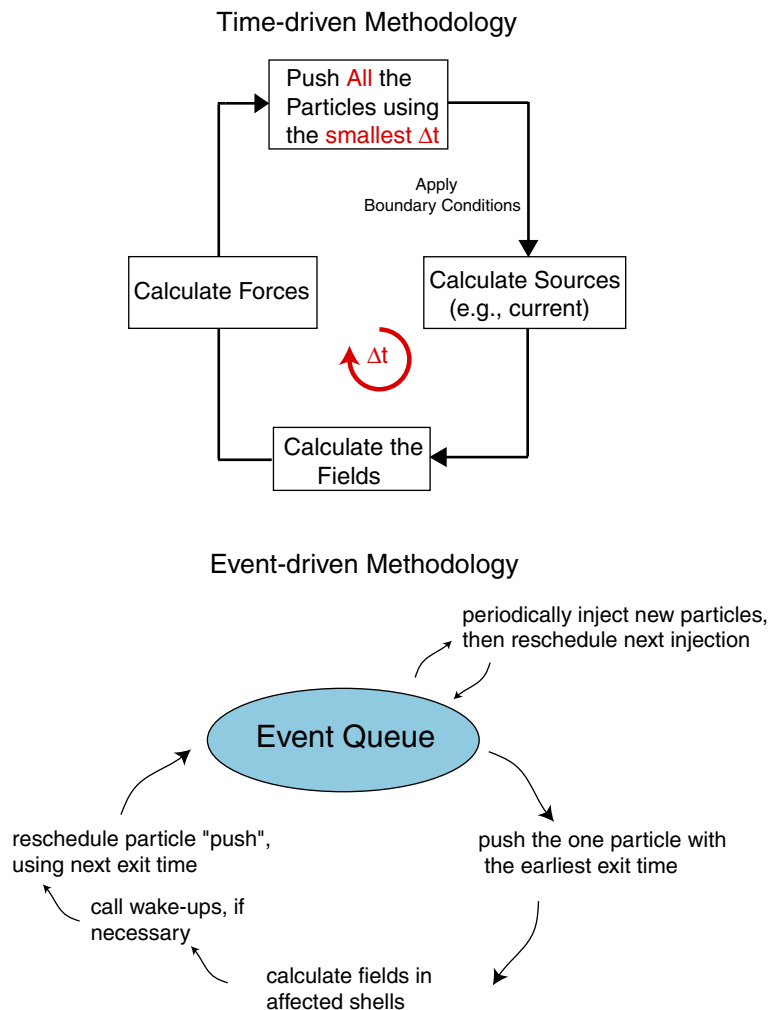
Time-driven Methodology

Push All the Particles using the smallest $\Delta t$

Apply Boundary Conditions

Calculate Sources (e.g., current)

Calculate Forces

$\Delta t$

Calculate the Fields

Event-driven Methodology

periodically inject new particles, then reschedule next injection

Event Queue

reschedule particle "push", using next exit time

push the one particle with the earliest exit time

call wake-ups, if necessary

calculate fields in affected shells